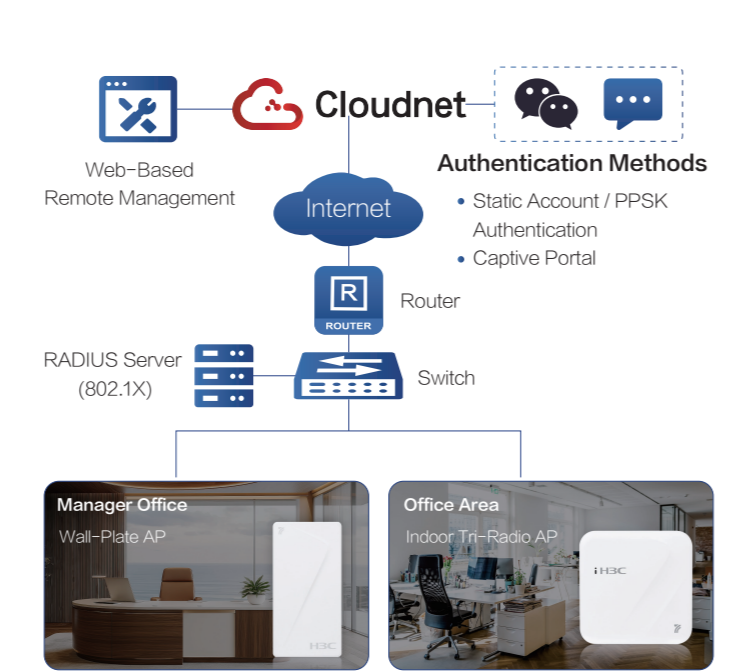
Cloudnet

Web-Based Remote Management

Authentication Methods

• Static Account / PPSK Authentication
• Captive Portal

Internet

R
ROUTER

Router

RADIUS Server (802.1X)

Switch

Manager Office
Wall-Plate AP

H3C

Office Area
Indoor Tri-Radio AP

H3C